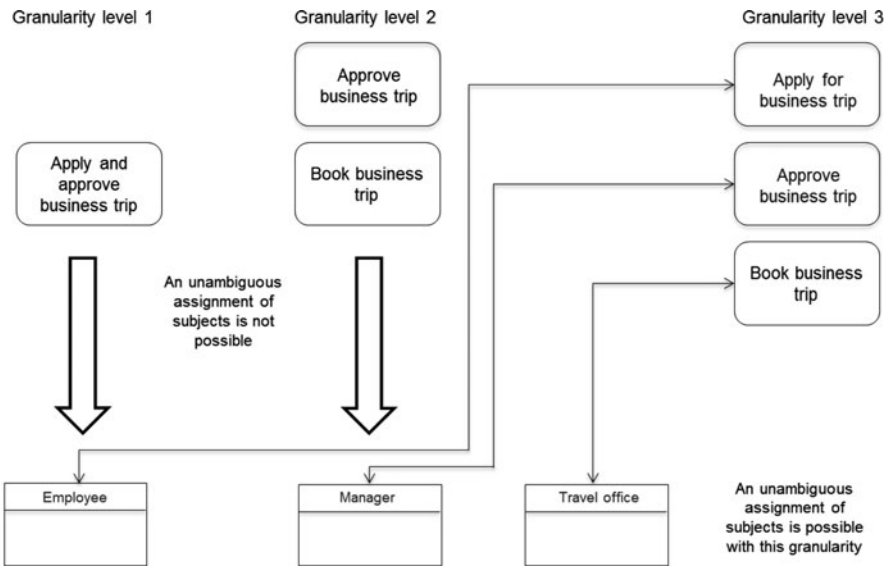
Granularity level 1

Granularity level 2

Granularity level 3

Approve business trip

Apply for business trip

Apply and approve business trip

Book business trip

Approve business trip

Book business trip

An unambiguous assignment of subjects is not possible

Employee

Manager

Travel office

An unambiguous assignment of subjects is possible with this granularity